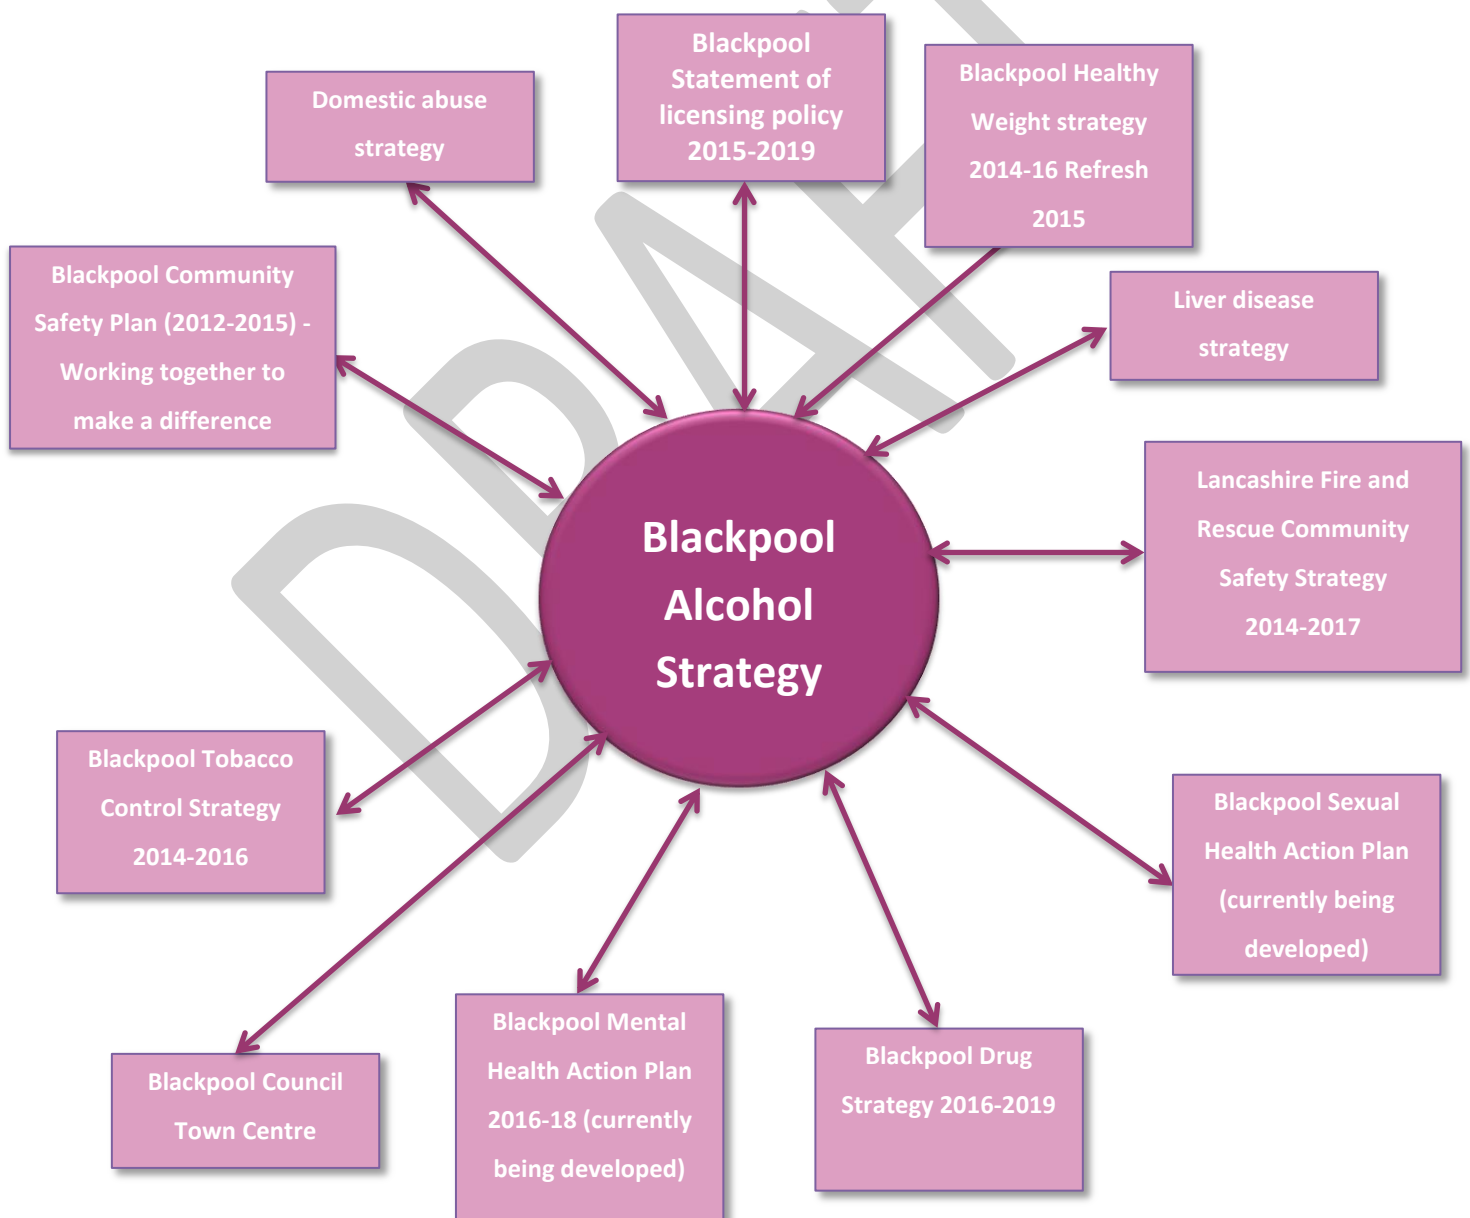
Domestic abuse strategy

Blackpool Statement of licensing policy 2015-2019

Blackpool Healthy Weight strategy 2014-16 Refresh 2015

Blackpool Community Safety Plan (2012-2015) - Working together to make a difference

Liver disease strategy

Blackpool Alcohol Strategy

Lancashire Fire and Rescue Community Safety Strategy 2014-2017

Blackpool Tobacco Control Strategy 2014-2016

Blackpool Sexual Health Action Plan (currently being developed)

Blackpool Council Town Centre

Blackpool Mental Health Action Plan 2016-18 (currently being developed)

Blackpool Drug Strategy 2016-2019

DRAFT